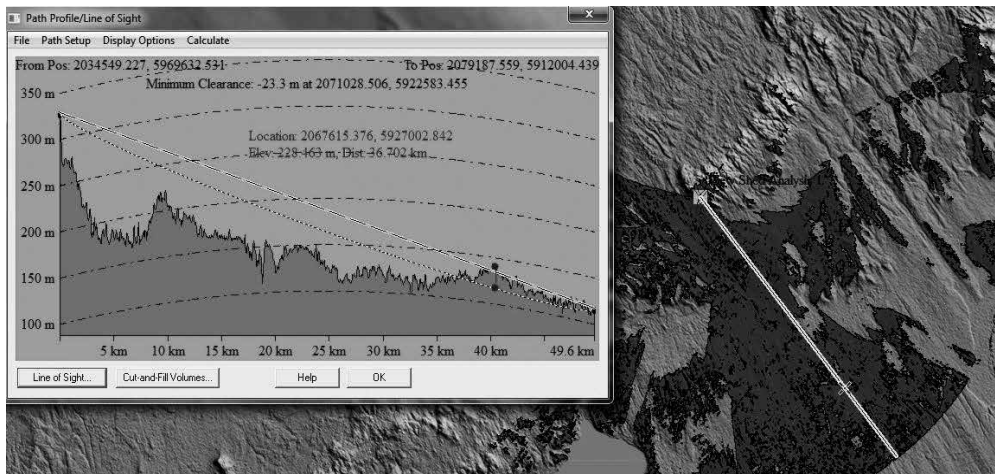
Path Profile/Line of Sight

File Path Setup Display Options Calculate

From Pos: 2034549.227, 5969632.531

To Pos: 2079187.559, 5912004.439

Minimum Clearance: -23.3 m at 2071028.506, 5922583.455

350 m

300 m

250 m

200 m

150 m

100 m

Location: 2067615.376, 5927002.842

Elev: 228.463 m, Dist: 36.702 km

5 km 10 km 15 km 20 km 25 km 30 km 35 km 40 km 49.6 km

Line of Sight...

Cut-and-Fill Volumes...

Help

OK

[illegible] Shed Analysis